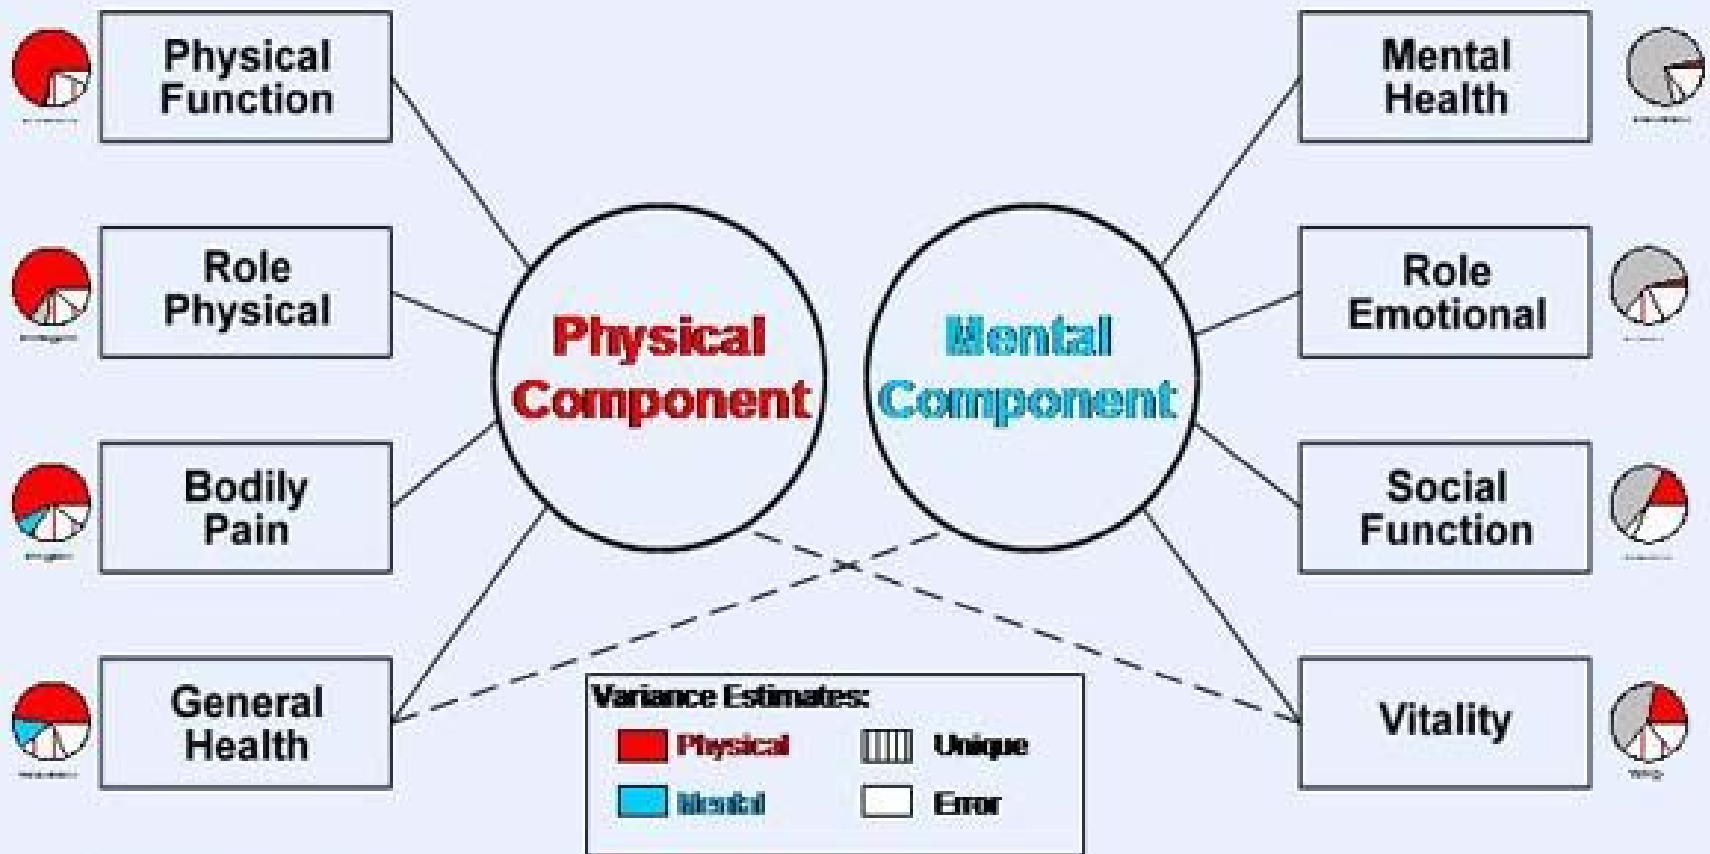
Physical Function

Role Physical

Bodily Pain

General Health

Physical Component

Mental Component

Mental Health

Role Emotional

Social Function

Vitality

Variance Estimates:

Physical

Unique

Mental

Error